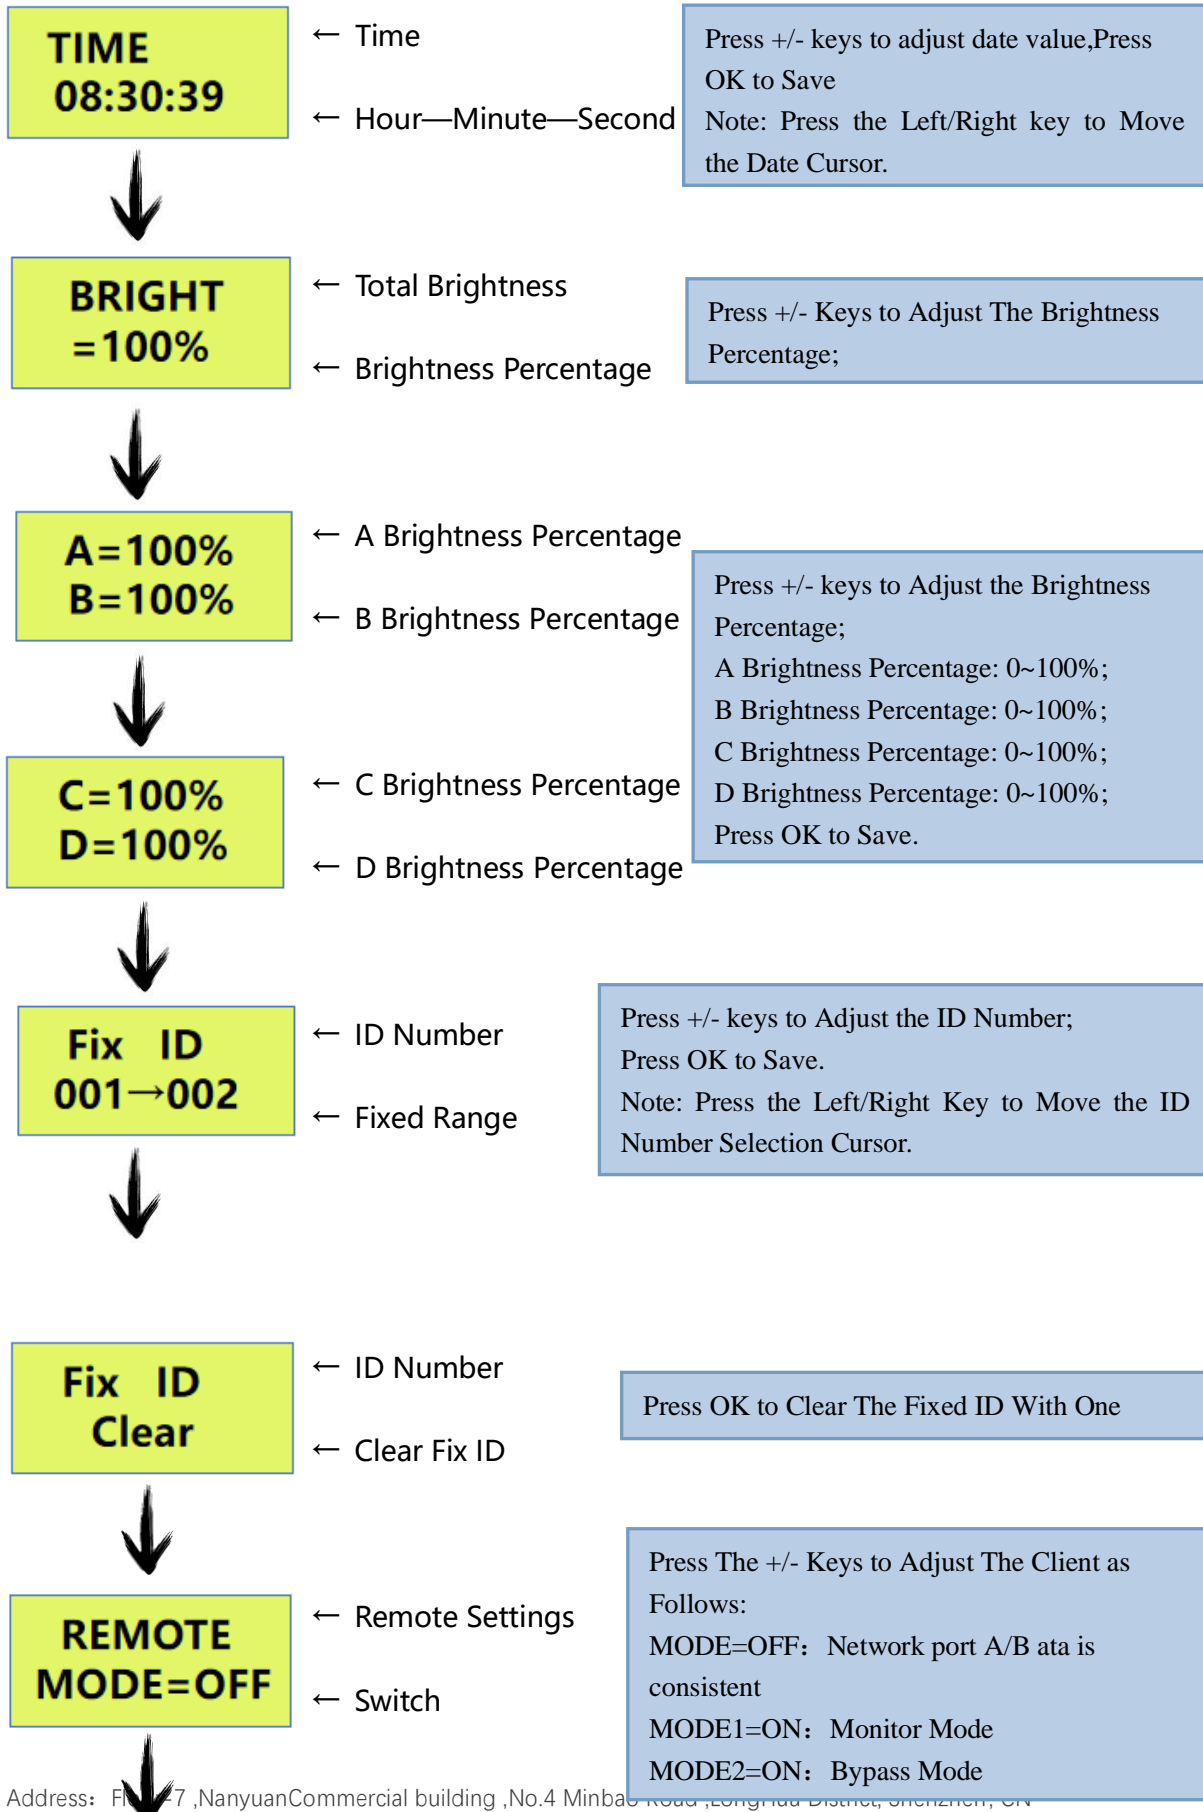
TIME
08:30:39

← Time

← Hour—Minute—Second

Press +/- keys to adjust date value,Press OK to Save
Note: Press the Left/Right key to Move the Date Cursor.

BRIGHT
=100%

← Total Brightness

← Brightness Percentage

Press +/- Keys to Adjust The Brightness Percentage;

A=100%
B=100%

← A Brightness Percentage

← B Brightness Percentage

Press +/- keys to Adjust the Brightness Percentage;
A Brightness Percentage: 0~100%;
B Brightness Percentage: 0~100%;
C Brightness Percentage: 0~100%;
D Brightness Percentage: 0~100%;
Press OK to Save.

C=100%
D=100%

← C Brightness Percentage

← D Brightness Percentage

Fix ID
001→002

← ID Number

← Fixed Range

Press +/- keys to Adjust the ID Number;
Press OK to Save.
Note: Press the Left/Right Key to Move the ID Number Selection Cursor.

Fix ID
Clear

← ID Number

← Clear Fix ID

Press OK to Clear The Fixed ID With One

REMOTE
MODE=OFF

← Remote Settings

← Switch

Press The +/- Keys to Adjust The Client as Follows:
MODE=OFF: Network port A/B ata is consistent
MODE1=ON: Monitor Mode
MODE2=ON: Bypass Mode

Address: F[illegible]7 ,NanyuanCommercial building ,No.4 Minba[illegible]